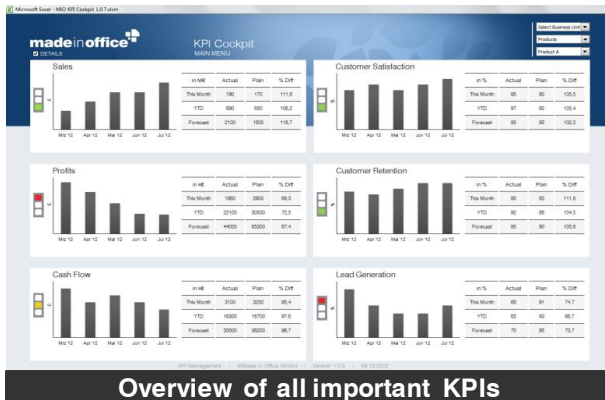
Microsoft Excel - MIO KPI Cockpit 1.0.7.xlsm

madeinoffice
DETAILS

KPI Cockpit
MAIN MENU

Select Business Unit
Products
Product A

Sales

€

Mrz 12 Apr 12 Mai 12 Jun 12 Jul 12

| in M€ | Actual | Plan | % Diff |
|---|---|---|---|
| This Month | 190 | 170 | 111,8 |
| YTD | 690 | 652 | 106,2 |
| Forecast | 2100 | 1800 | 116,7 |

Customer Satisfaction

%

| in % | Actual | Plan | % Diff |
|---|---|---|---|
| This Month | 95 | 90 | 105,5 |
| YTD | 97 | 92 | 105,4 |
| Forecast | 95 | 93 | 102,2 |

Profits

€

Mrz 12 Apr 12 Mai 12 Jun 12 Jul 12

| in k€ | Actual | Plan | % Diff |
|---|---|---|---|
| This Month | 1950 | 2900 | 68,3 |
| YTD | 22130 | 30500 | 72,5 |
| Forecast | 44000 | 65300 | 67,4 |

Customer Retention

%

| in % | Actual | Plan | % Diff |
|---|---|---|---|
| This Month | 95 | 85 | 111,8 |
| YTD | 92 | 88 | 104,5 |
| Forecast | 95 | 90 | 105,6 |

Cash Flow

€

Mrz 12 Apr 12 Mai 12 Jun 12 Jul 12

| in k€ | Actual | Plan | % Diff |
|---|---|---|---|
| This Month | 3100 | 3250 | 95,4 |
| YTD | 16200 | 16700 | 97,0 |
| Forecast | 35000 | 36200 | 96,7 |

Lead Generation

%

| in % | Actual | Plan | % Diff |
|---|---|---|---|
| This Month | 68 | 91 | 74,7 |
| YTD | 62 | 93 | 66,7 |
| Forecast | 70 | 95 | 73,7 |

KPI Management | ©Made in Office GmbH | Version 1.0.0 | 09.10.2012

Overview of all important KPIs